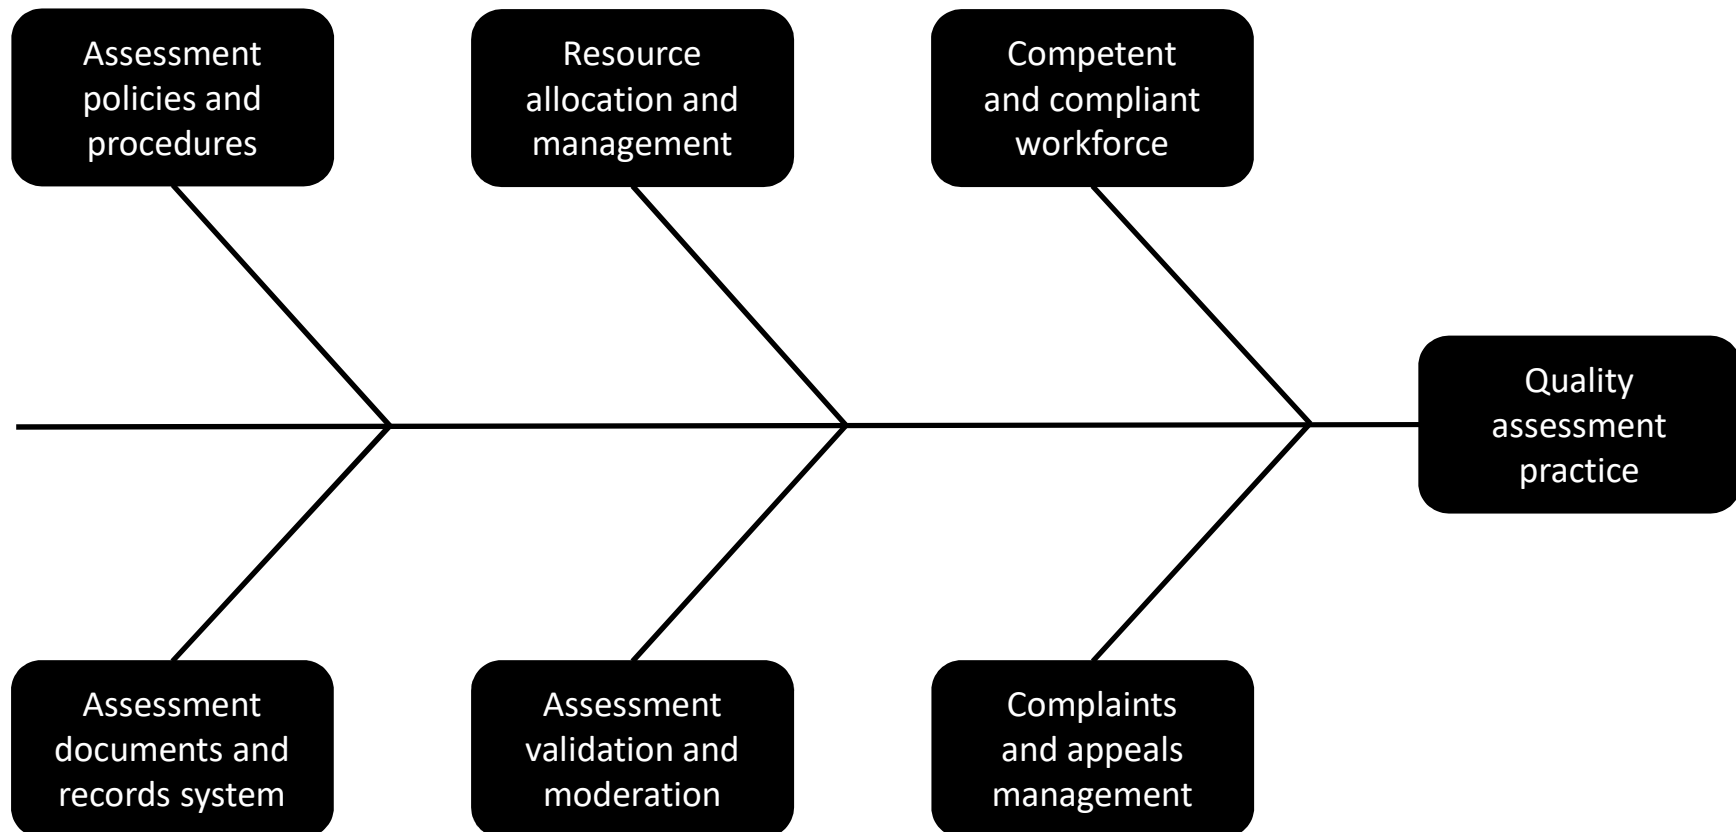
Assessment policies and procedures

Resource allocation and management

Competent and compliant workforce

Quality assessment practice

Assessment documents and records system

Assessment validation and moderation

Complaints and appeals management